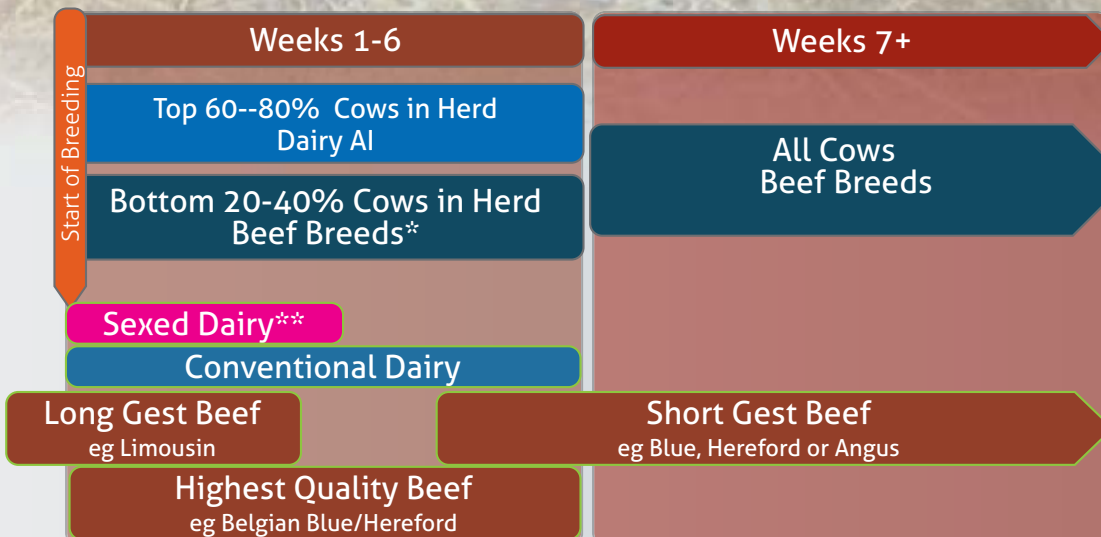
Start of Breeding

Weeks 1-6

Weeks 7+

Top 60--80% Cows in Herd
Dairy AI

All Cows
Beef Breeds

Bottom 20-40% Cows in Herd
Beef Breeds*

Sexed Dairy**

Conventional Dairy

Long Gest Beef
eg Limousin

Short Gest Beef
eg Blue, Hereford or Angus

Highest Quality Beef
eg Belgian Blue/Hereford